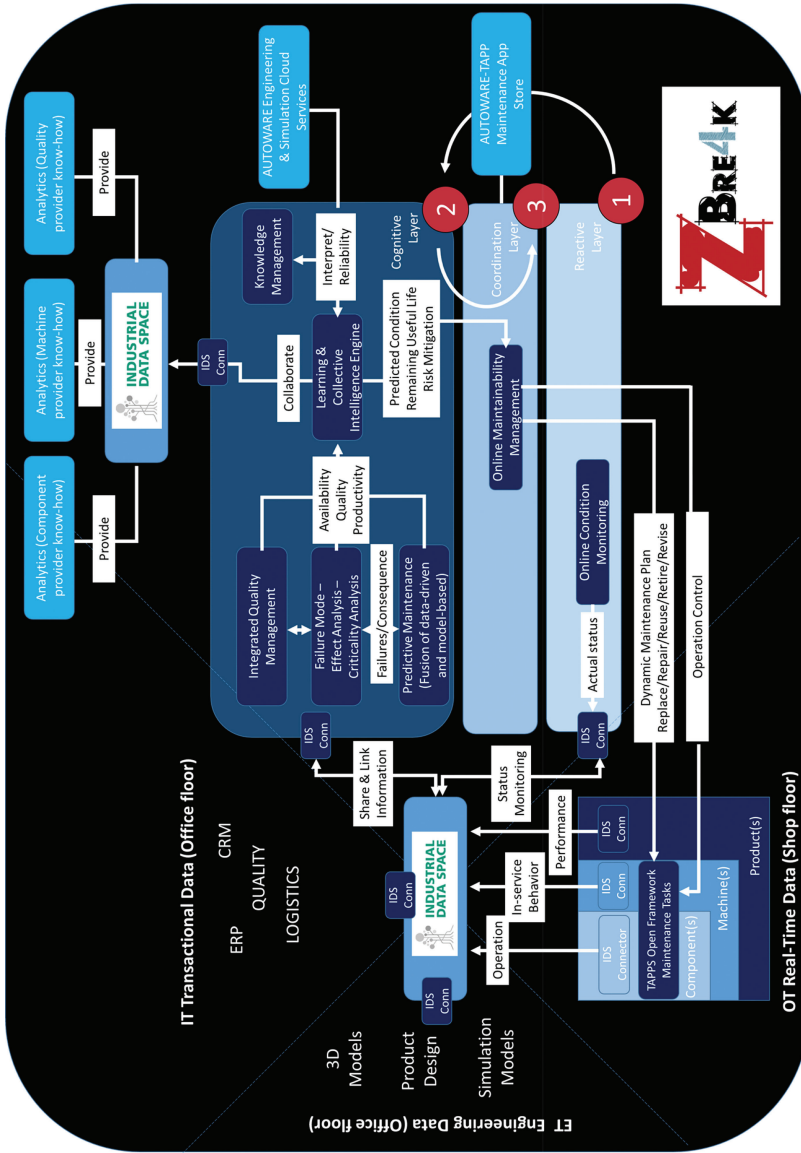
Analytics (Quality provider know-how)

Analytics (Machine provider know-how)

Analytics (Component provider know-how)

Provide

Provide

Provide

INDUSTRIAL DATA SPACE

AUTOWARE Engineering & Simulation Cloud Services

AUTOWARE-TAPP Maintenance App Store

Z BRE4K

Knowledge Management

Interpret/ Reliability

Cognitive Layer

Coordination Layer

Reactive Layer

2

3

1

IDS Conn

Collaborate

Learning & Collective Intelligence Engine

Predicted Condition Remaining Useful Life Risk Mitigation

Online Maintainability Management

Availability Quality Productivity

Integrated Quality Management

Failure Mode – Effect Analysis – Criticality Analysis

Failures/Consequence

Predictive Maintenance (Fusion of data-driven and model-based)

Online Condition Monitoring

Actual status

Dynamic Maintenance Plan Replace/Repair/Reuse/Retire/Revise

Operation Control

IDS Conn

IDS Conn

Share & Link Information

Status Monitoring

Performance

In-service Behavior

Operation

IT Transactional Data (Office floor)

CRM

ERP

QUALITY

LOGISTICS

IDS Conn

INDUSTRIAL DATA SPACE

IDS Conn

IDS Conn

IDS Conn

IDS Connector

TAPPS Open Framework Maintenance Tasks

Component(s)

Machine(s)

Product(s)

3D Models

Product Design

Simulation Models

ET Engineering Data (Office floor)

OT Real-Time Data (Shop floor)